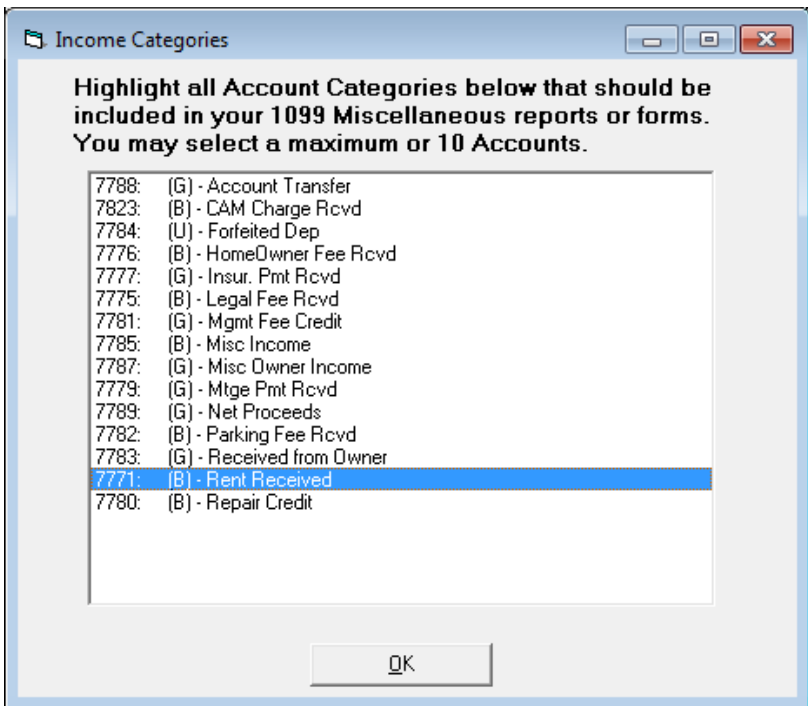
Income Categories

Highlight all Account Categories below that should be included in your 1099 Miscellaneous reports or forms. You may select a maximum or 10 Accounts.

7788: (G) - Account Transfer
7823: (B) - CAM Charge Rcvd
7784: (U) - Forfeited Dep
7776: (B) - HomeOwner Fee Rcvd
7777: (G) - Insur. Pmt Rcvd
7775: (B) - Legal Fee Rcvd
7781: (G) - Mgmt Fee Credit
7785: (B) - Misc Income
7787: (G) - Misc Owner Income
7779: (G) - Mtge Pmt Rcvd
7789: (G) - Net Proceeds
7782: (B) - Parking Fee Rcvd
7783: (G) - Received from Owner
7771: (B) - Rent Received
7780: (B) - Repair Credit

OK